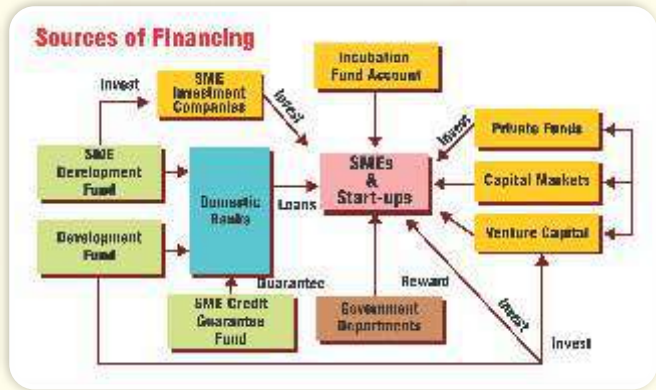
Sources of Financing

Incubation Fund Account

Invest

SME Investment Companies

Invest

Invest

Private Funds

SME Development Fund

Domestic Banks

Loans

SMEs & Start-ups

Capital Markets

Development Fund

Venture Capital

Guarantee

Reward

Invest

SME Credit Guarantee Fund

Government Departments

Invest